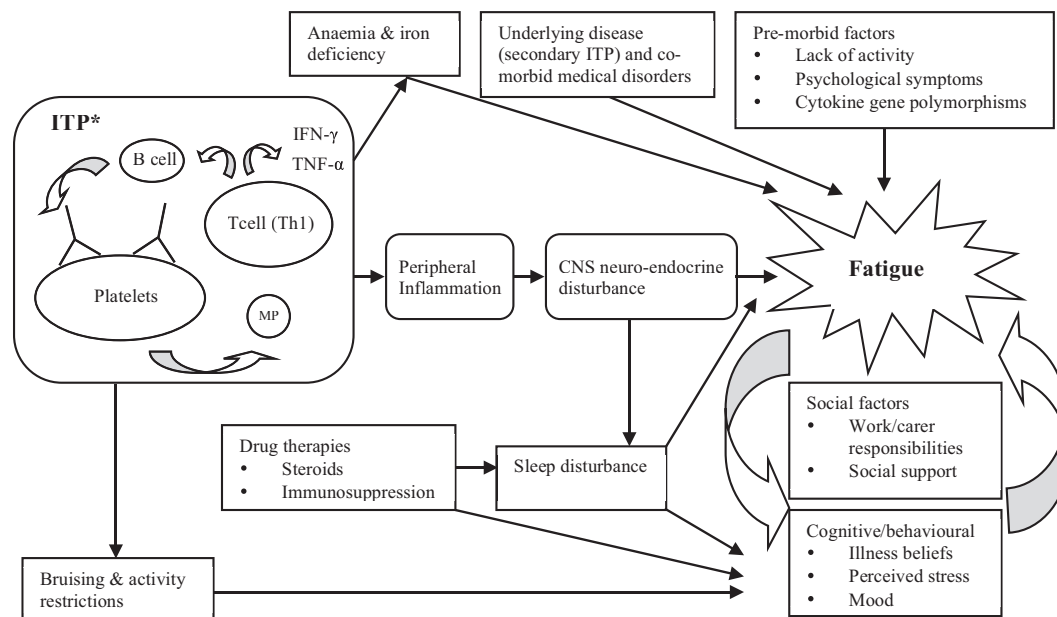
Anaemia & iron deficiency

Underlying disease (secondary ITP) and co-morbid medical disorders

Pre-morbid factors
• Lack of activity
• Psychological symptoms
• Cytokine gene polymorphisms

ITP*

B cell

IFN-γ

TNF-α

Tcell (Th1)

Platelets

MP

Peripheral Inflammation

CNS neuro-endocrine disturbance

Fatigue

Social factors
• Work/carer responsibilities
• Social support

Drug therapies
• Steroids
• Immunosuppression

Sleep disturbance

Cognitive/behavioural
• Illness beliefs
• Perceived stress
• Mood

Bruising & activity restrictions